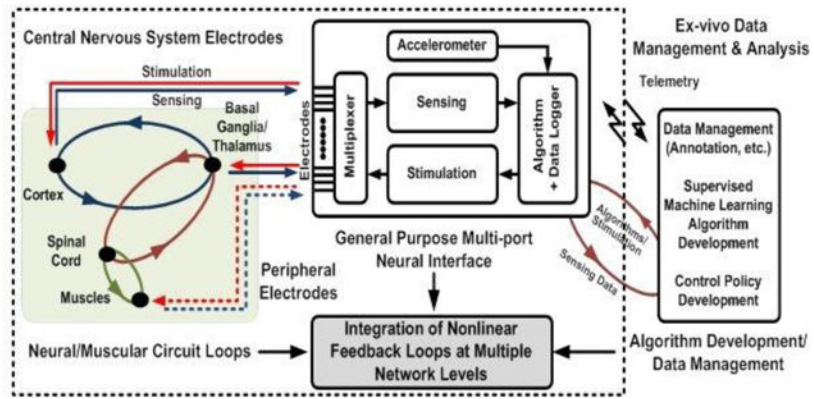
Central Nervous System Electrodes

Ex-vivo Data Management & Analysis

Accelerometer

Stimulation

Sensing

Basal Ganglia/ Thalamus

Electrodes

Multiplexer

Sensing

Algorithm + Data Logger

Stimulation

Telemetry

Data Management (Annotation, etc.)

Supervised Machine Learning Algorithm Development

Control Policy Development

Cortex

Spinal Cord

Muscles

Peripheral Electrodes

General Purpose Multi-port Neural Interface

Algorithms/ Stimulation

Sensing Data

Neural/Muscular Circuit Loops

Integration of Nonlinear Feedback Loops at Multiple Network Levels

Algorithm Development/ Data Management